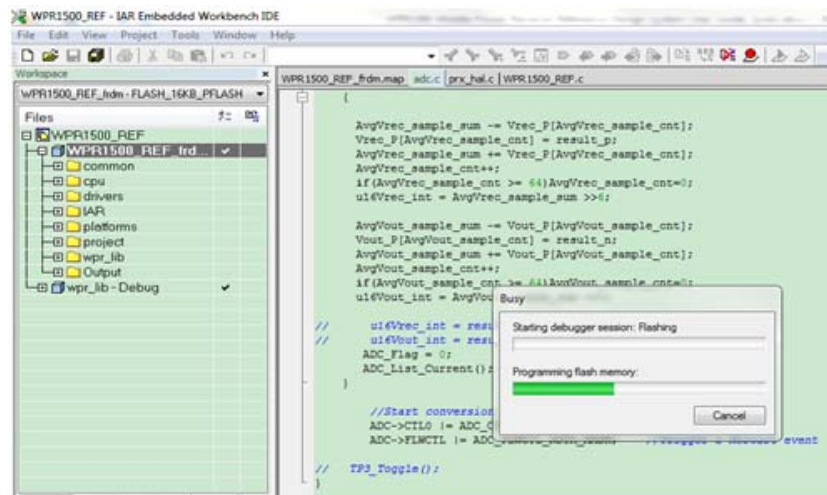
WPR1500_REF - IAR Embedded Workbench IDE

File Edit View Project Tools Window Help

Workspace

WPR1500_REF_frdm - FLASH_16KB_PFLASH

Files

WPR1500_REF

WPR1500_REF_frd...

common

cpu

drivers

IAR

platforms

project

wpr_lib

Output

wpr_lib - Debug

WPR1500_REF_frdm.map adc.c prx_hal.c WPR1500_REF.c

{

AvgVrec_sample_sum -= Vrec_P[AvgVrec_sample_cnt];
Vrec_P[AvgVrec_sample_cnt] = result_p;
AvgVrec_sample_sum += Vrec_P[AvgVrec_sample_cnt];
AvgVrec_sample_cnt++;
if(AvgVrec_sample_cnt >= 64)AvgVrec_sample_cnt=0;
u16Vrec_int = AvgVrec_sample_sum >>6;

AvgVout_sample_sum -= Vout_P[AvgVout_sample_cnt];
Vout_P[AvgVout_sample_cnt] = result_n;
AvgVout_sample_sum += Vout_P[AvgVout_sample_cnt];
AvgVout_sample_cnt++;
if(AvgVout_sample_cnt >= 64)AvgVout_sample_cnt=0;
u16Vout_int = AvgVou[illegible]

// u16Vrec_int = resu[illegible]
// u16Vout_int = resu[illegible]
ADC_Flag = 0;
ADC_List_Current();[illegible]
}

//Start conversion
ADC->CTL0 |= ADC_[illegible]
ADC->FLWCTL |= ADC_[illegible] //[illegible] event

// TP3_Toggle();
}

Busy

Starting debugger session: Flashing

Programming flash memory:

Cancel